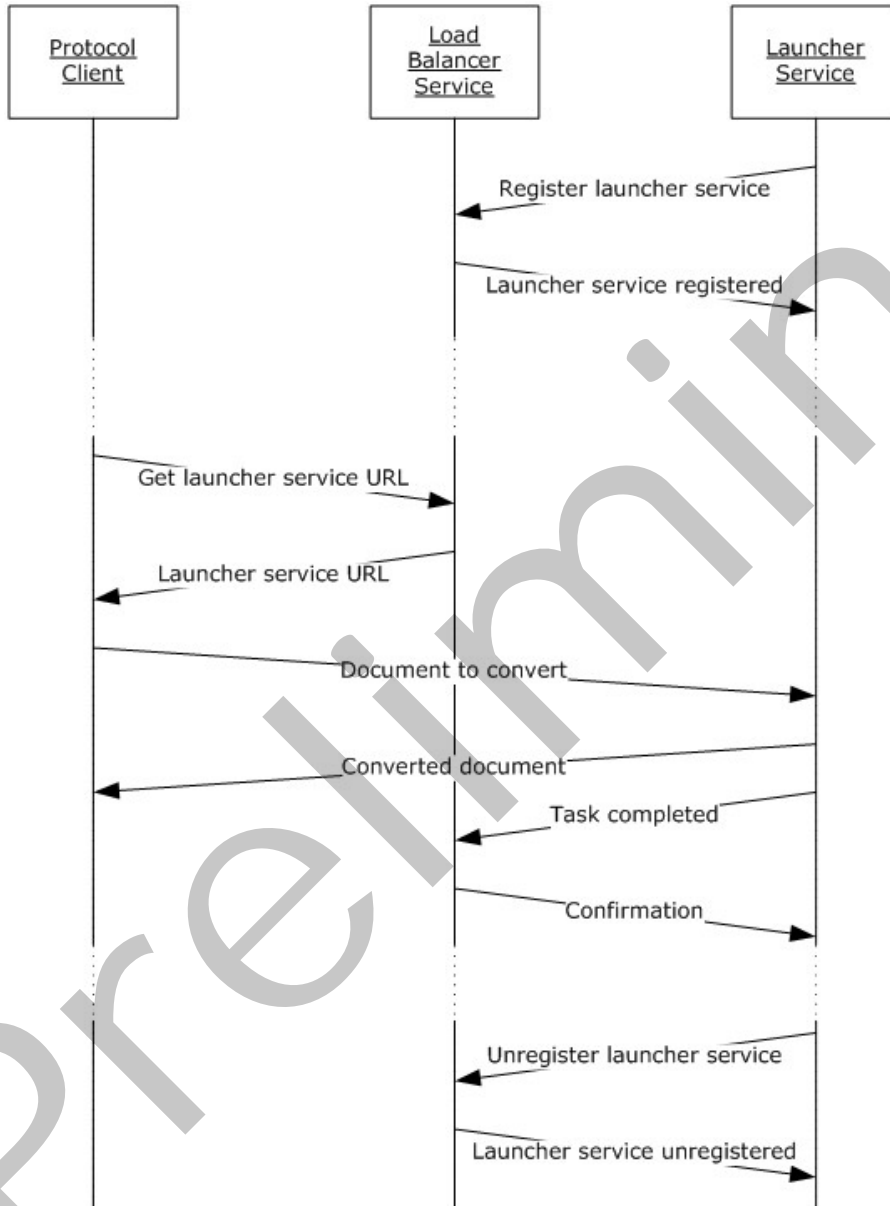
Protocol Client

Load Balancer Service

Launcher Service

Register launcher service

Launcher service registered

Get launcher service URL

Launcher service URL

Document to convert

Converted document

Task completed

Confirmation

Unregister launcher service

Launcher service unregistered

Prelimin